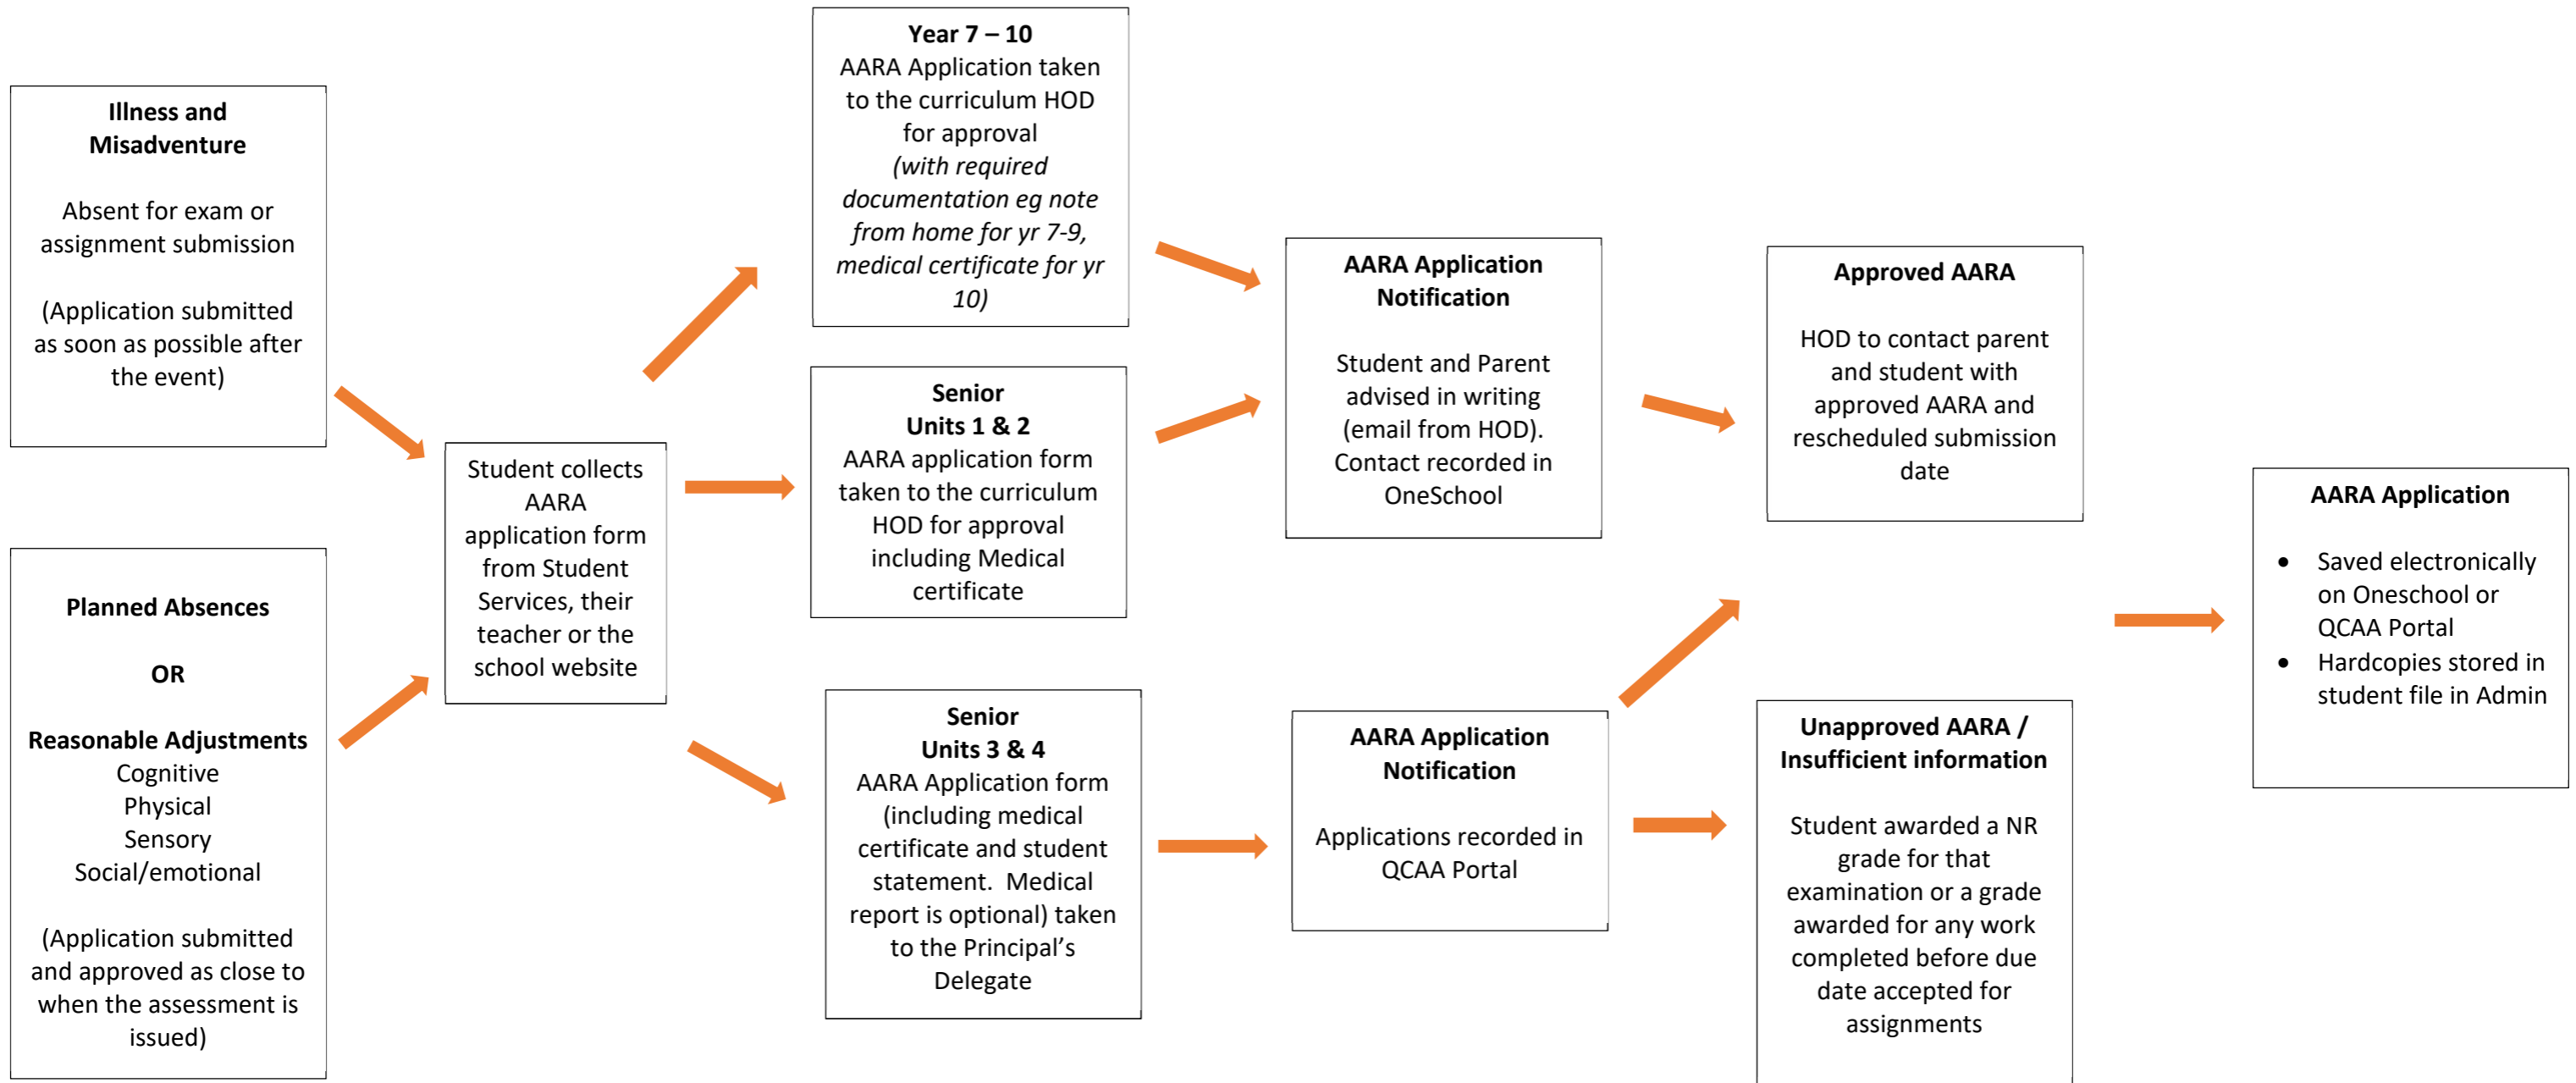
**Illness and Misadventure**

Absent for exam or assignment submission

(Application submitted as soon as possible after the event)

**Planned Absences**

**OR**

**Reasonable Adjustments**
Cognitive
Physical
Sensory
Social/emotional

(Application submitted and approved as close to when the assessment is issued)

Student collects AARA application form from Student Services, their teacher or the school website

**Year 7 – 10**
AARA Application taken to the curriculum HOD for approval
*(with required documentation eg note from home for yr 7-9, medical certificate for yr 10)*

**Senior Units 1 & 2**
AARA application form taken to the curriculum HOD for approval including Medical certificate

**Senior Units 3 & 4**
AARA Application form (including medical certificate and student statement. Medical report is optional) taken to the Principal's Delegate

**AARA Application Notification**

Student and Parent advised in writing (email from HOD). Contact recorded in OneSchool

**AARA Application Notification**

Applications recorded in QCAA Portal

**Approved AARA**

HOD to contact parent and student with approved AARA and rescheduled submission date

**Unapproved AARA / Insufficient information**

Student awarded a NR grade for that examination or a grade awarded for any work completed before due date accepted for assignments

**AARA Application**

- Saved electronically on Oneschool or QCAA Portal
- Hardcopies stored in student file in Admin